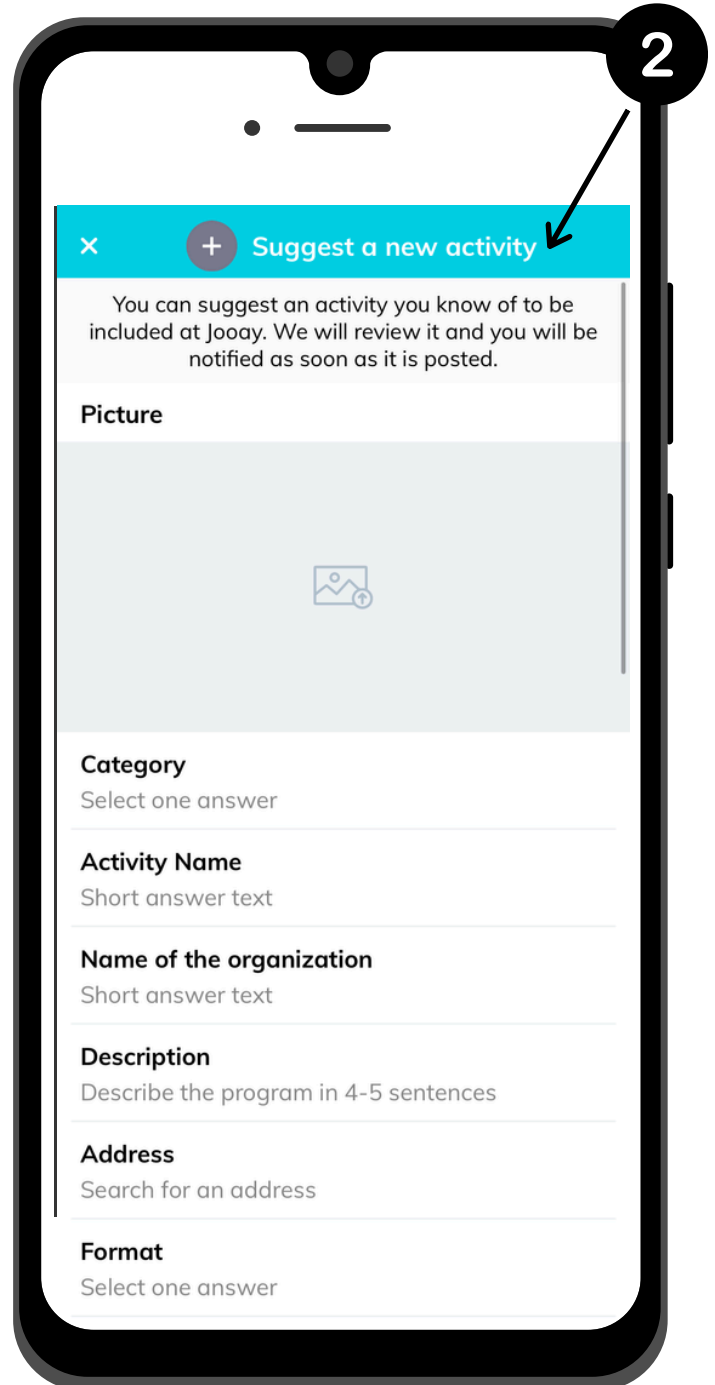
2

×

+ Suggest a new activity

You can suggest an activity you know of to be included at Jooay. We will review it and you will be notified as soon as it is posted.

Picture

Category
Select one answer

Activity Name
Short answer text

Name of the organization
Short answer text

Description
Describe the program in 4-5 sentences

Address
Search for an address

Format
Select one answer